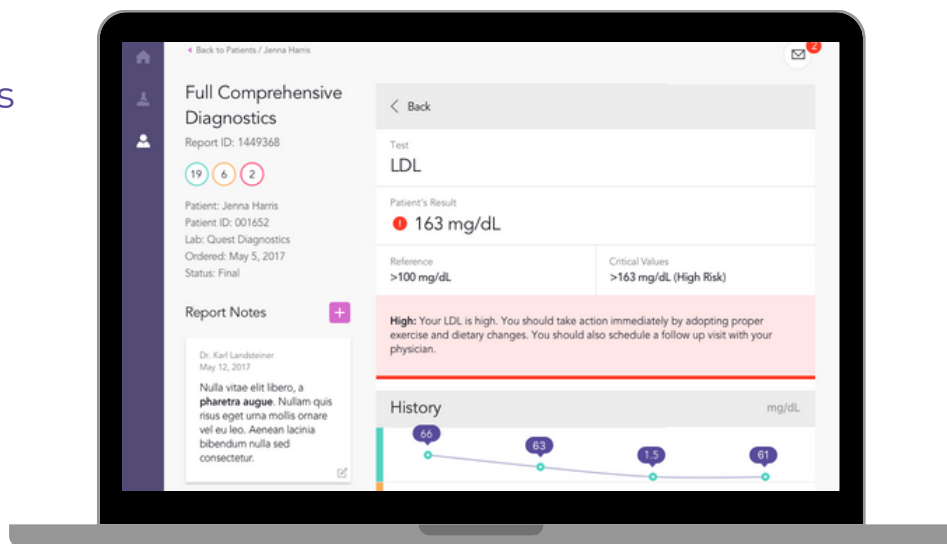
s

Back to Patients / Jenna Harris

2

Full Comprehensive Diagnostics

Report ID: 1449368

19 6 2

Patient: Jenna Harris
Patient ID: 001652
Lab: Quest Diagnostics
Ordered: May 5, 2017
Status: Final

Report Notes +

Dr. Karl Landsteiner
May 12, 2017

Nulla vitae elit libero, a **pharetra augue**. Nullam quis risus eget urna mollis ornare vel eu leo. Aenean lacinia bibendum nulla sed consectetur.

Back

Test
LDL

Patient's Result
163 mg/dL

Reference
>100 mg/dL

Critical Values
>163 mg/dL (High Risk)

**High:** Your LDL is high. You should take action immediately by adopting proper exercise and dietary changes. You should also schedule a follow up visit with your physician.

History

mg/dL

66
63
1.5
61